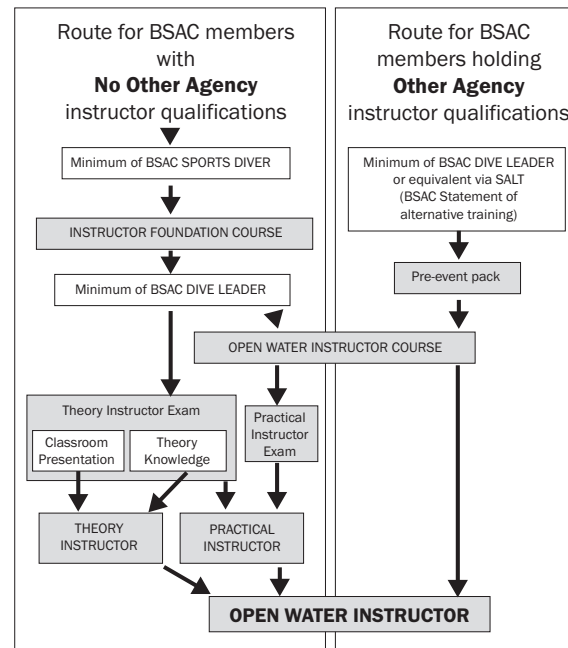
Route for BSAC members with **No Other Agency** instructor qualifications

Minimum of BSAC SPORTS DIVER

INSTRUCTOR FOUNDATION COURSE

Minimum of BSAC DIVE LEADER

Route for BSAC members holding **Other Agency** instructor qualifications

Minimum of BSAC DIVE LEADER or equivalent via SALT (BSAC Statement of alternative training)

Pre-event pack

OPEN WATER INSTRUCTOR COURSE

Theory Instructor Exam

Classroom Presentation

Theory Knowledge

Practical Instructor Exam

THEORY INSTRUCTOR

PRACTICAL INSTRUCTOR

OPEN WATER INSTRUCTOR